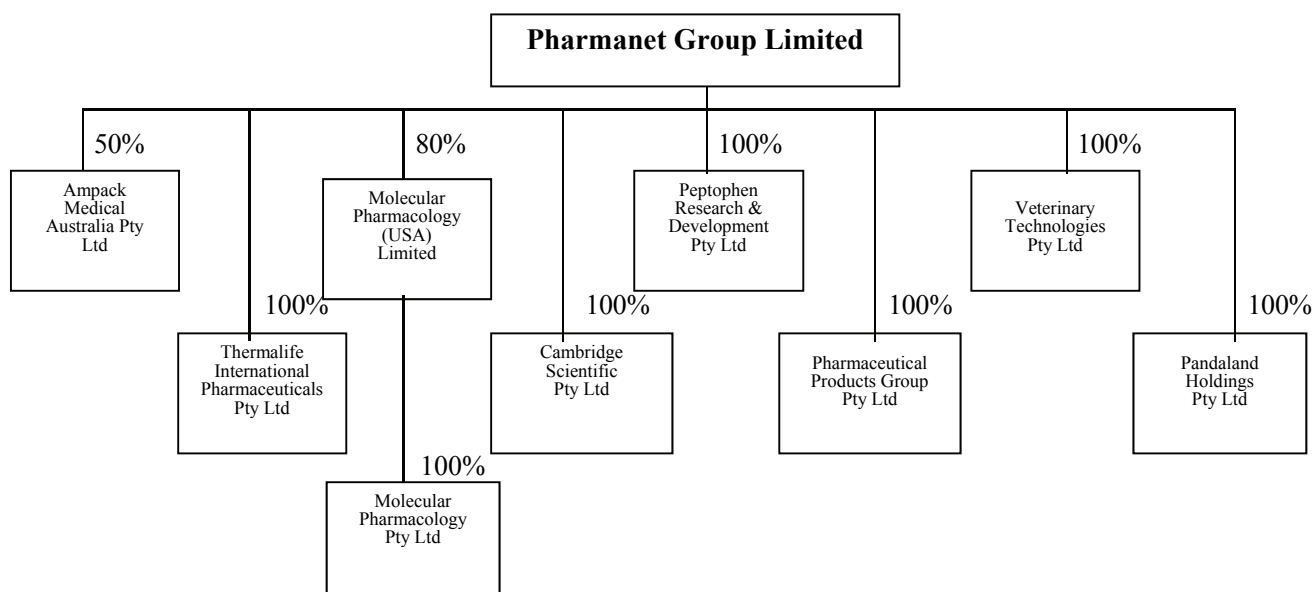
Pharmanet Group Limited

50%
Ampack Medical Australia Pty Ltd

100%
Thermalife International Pharmaceuticals Pty Ltd

80%
Molecular Pharmacology (USA) Limited

100%
Molecular Pharmacology Pty Ltd

100%
Cambridge Scientific Pty Ltd

100%
Peptophen Research & Development Pty Ltd

100%
Pharmaceutical Products Group Pty Ltd

100%
Veterinary Technologies Pty Ltd

100%
Pandaland Holdings Pty Ltd